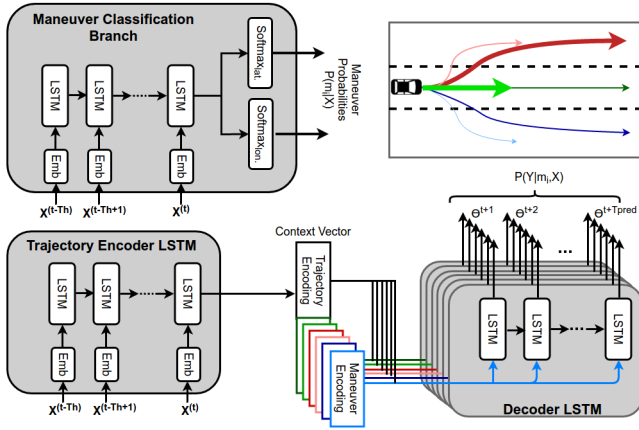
Maneuver Classification Branch

LSTM LSTM LSTM

Emb Emb Emb

$X^{(t-Th)}$ $X^{(t-Th+1)}$ $X^{(t)}$

Softmax$_{lat.}$

Softmax$_{lon.}$

Maneuver Probabilities $P(m_i|X)$

Trajectory Encoder LSTM

LSTM LSTM LSTM

Emb Emb Emb

$X^{(t-Th)}$ $X^{(t-Th+1)}$ $X^{(t)}$

Context Vector

Trajectory Encoding

Maneuver Encoding

$P(Y|m_i,X)$

$\Theta^{t+1}$ $\Theta^{t+2}$ ... $\Theta^{t+Tpred}$

LSTM LSTM LSTM

Decoder LSTM